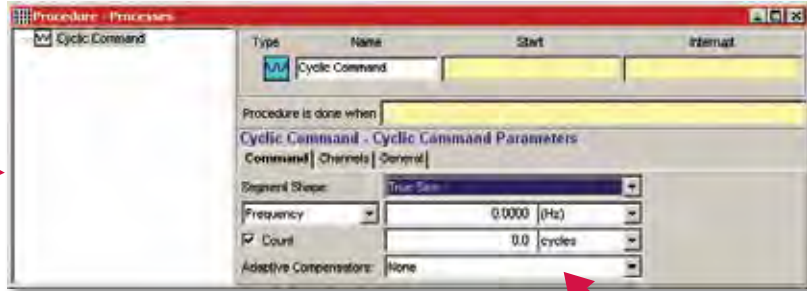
Procedure - Processes

Cyclic Command

| Type | Name | Start | Interrupt |
|---|---|---|---|
| | Cyclic Command | | |

Procedure is done when

Cyclic Command - Cyclic Command Parameters

Command | Channels | General

Segment Shape: True Sine

Frequency 0.0000 (Hz)

Count 0.0 cycles

Adaptive Compensators: None